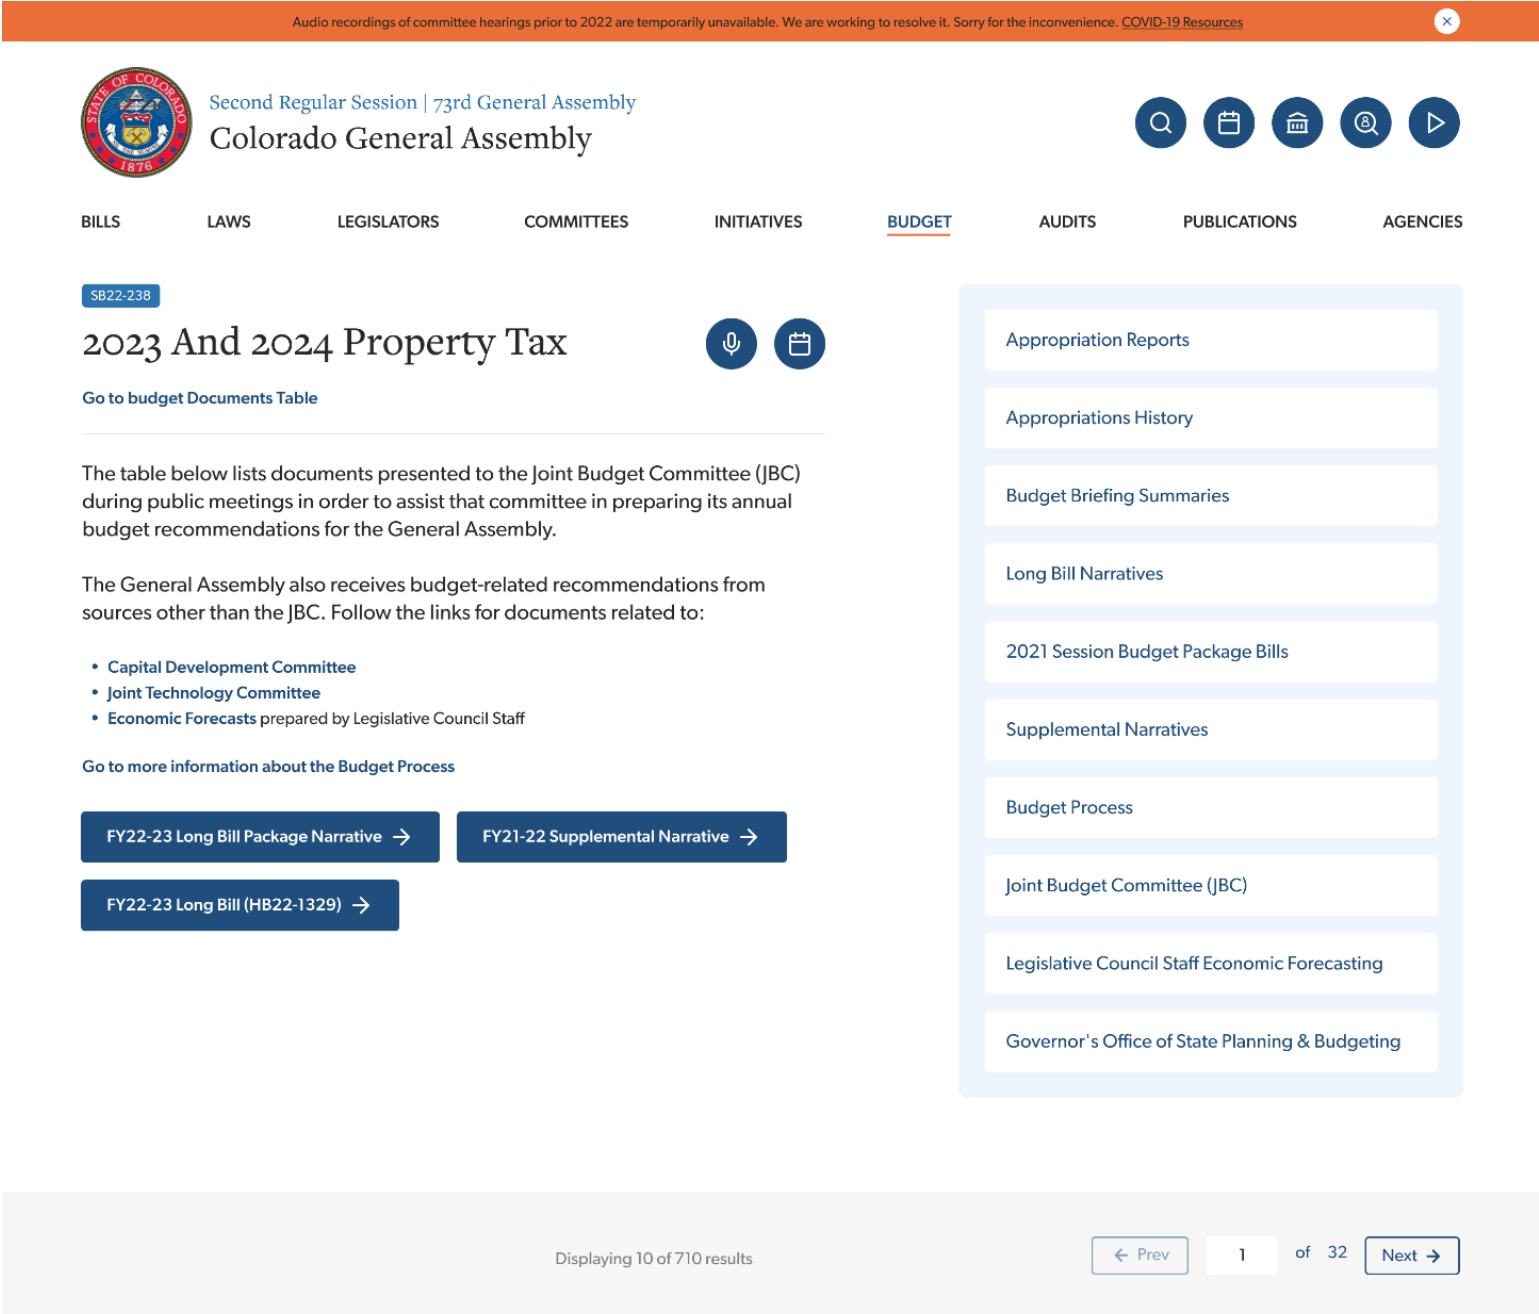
Audio recordings of committee hearings prior to 2022 are temporarily unavailable. We are working to resolve it. Sorry for the inconvenience. COVID-19 Resources

STATE OF COLORADO 1876

Second Regular Session | 73rd General Assembly
Colorado General Assembly

BILLS LAWS LEGISLATORS COMMITTEES INITIATIVES BUDGET AUDITS PUBLICATIONS AGENCIES

SB22-238

2023 And 2024 Property Tax

Go to budget Documents Table

The table below lists documents presented to the Joint Budget Committee (JBC) during public meetings in order to assist that committee in preparing its annual budget recommendations for the General Assembly.

The General Assembly also receives budget-related recommendations from sources other than the JBC. Follow the links for documents related to:

- Capital Development Committee
- Joint Technology Committee
- Economic Forecasts prepared by Legislative Council Staff

Go to more information about the Budget Process

FY22-23 Long Bill Package Narrative

FY21-22 Supplemental Narrative

FY22-23 Long Bill (HB22-1329)

Appropriation Reports
Appropriations History
Budget Briefing Summaries
Long Bill Narratives
2021 Session Budget Package Bills
Supplemental Narratives
Budget Process
Joint Budget Committee (JBC)
Legislative Council Staff Economic Forecasting
Governor's Office of State Planning & Budgeting

Displaying 10 of 710 results

Prev 1 of 32 Next